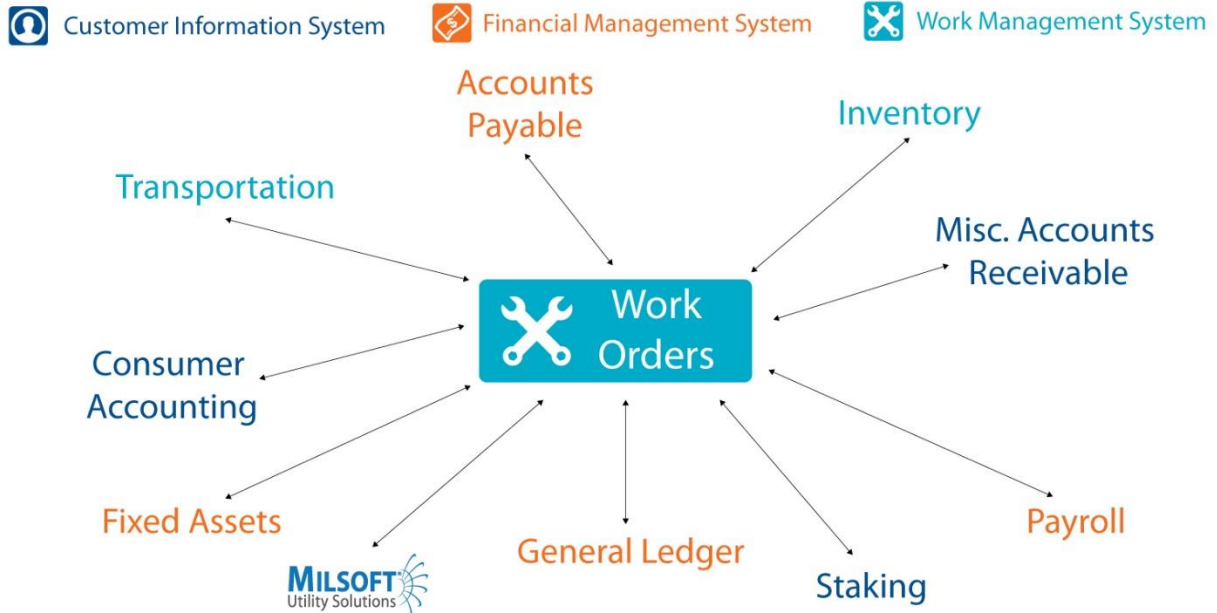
Customer Information System
Financial Management System
Work Management System

Accounts Payable

Inventory

Transportation

Misc. Accounts Receivable

Work Orders

Consumer Accounting

Fixed Assets

MILSOFT Utility Solutions

General Ledger

Staking

Payroll